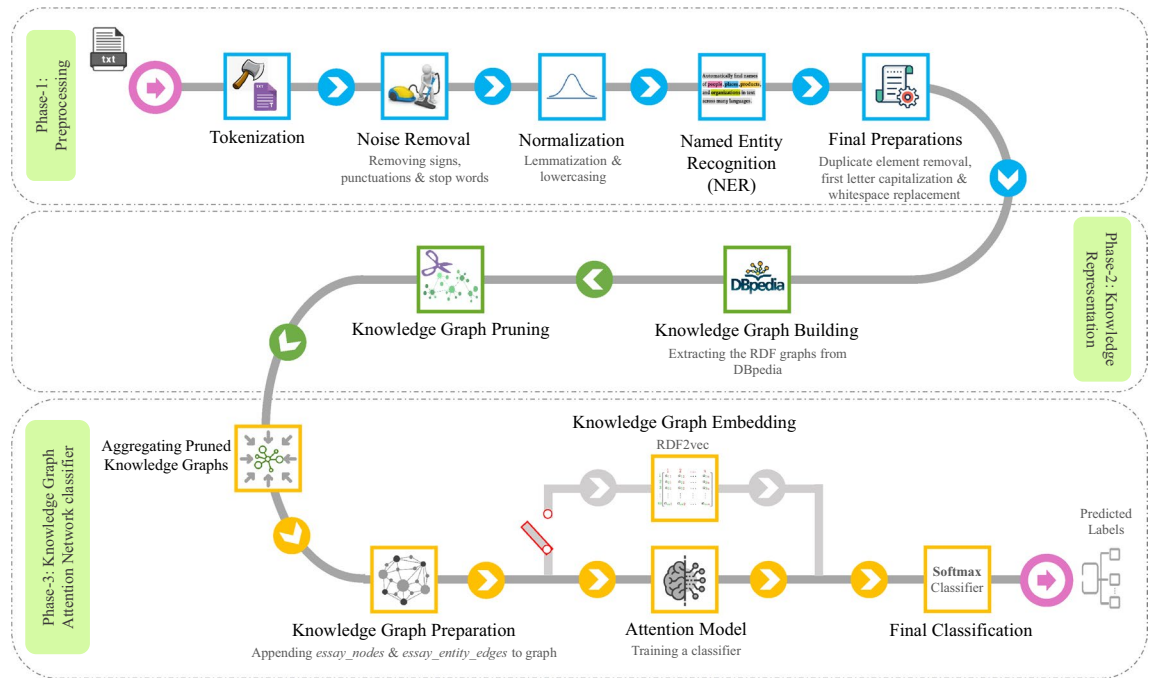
Phase-1: Preprocessing

txt

Tokenization

Noise Removal
Removing signs, punctuations & stop words

Normalization
Lemmatization & lowercasing

Automatically find names of people, places, products, and organizations in text across many languages.

Named Entity Recognition (NER)

Final Preparations
Duplicate element removal, first letter capitalization & whitespace replacement

Phase-2: Knowledge Representation

DBpedia

Knowledge Graph Pruning

Knowledge Graph Building
Extracting the RDF graphs from DBpedia

Phase-3: Knowledge Graph Attention Network classifier

Aggregating Pruned Knowledge Graphs

Knowledge Graph Embedding
RDF2vec

Predicted Labels

Softmax Classifier

Knowledge Graph Preparation
Appending *essay_nodes* & *essay_entity_edges* to graph

Attention Model
Training a classifier

Final Classification